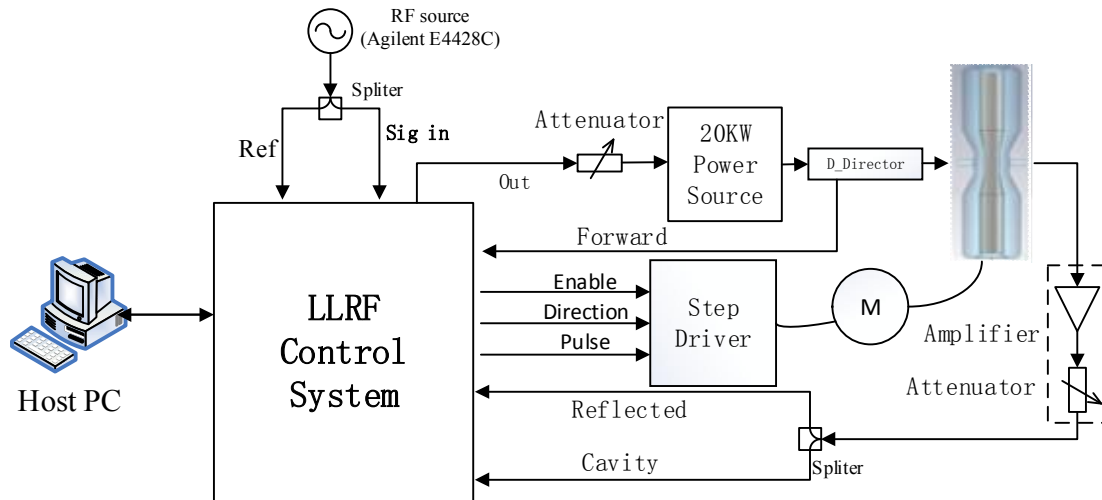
RF source
(Agilent E4428C)

Spliter

Ref

Sig in

Attenuator

20KW
Power
Source

D_Director

Out

Forward

Enable

Direction

Pulse

Step
Driver

M

Amplifier

Attenuator

LLRF
Control
System

Host PC

Reflected

Cavity

Spliter